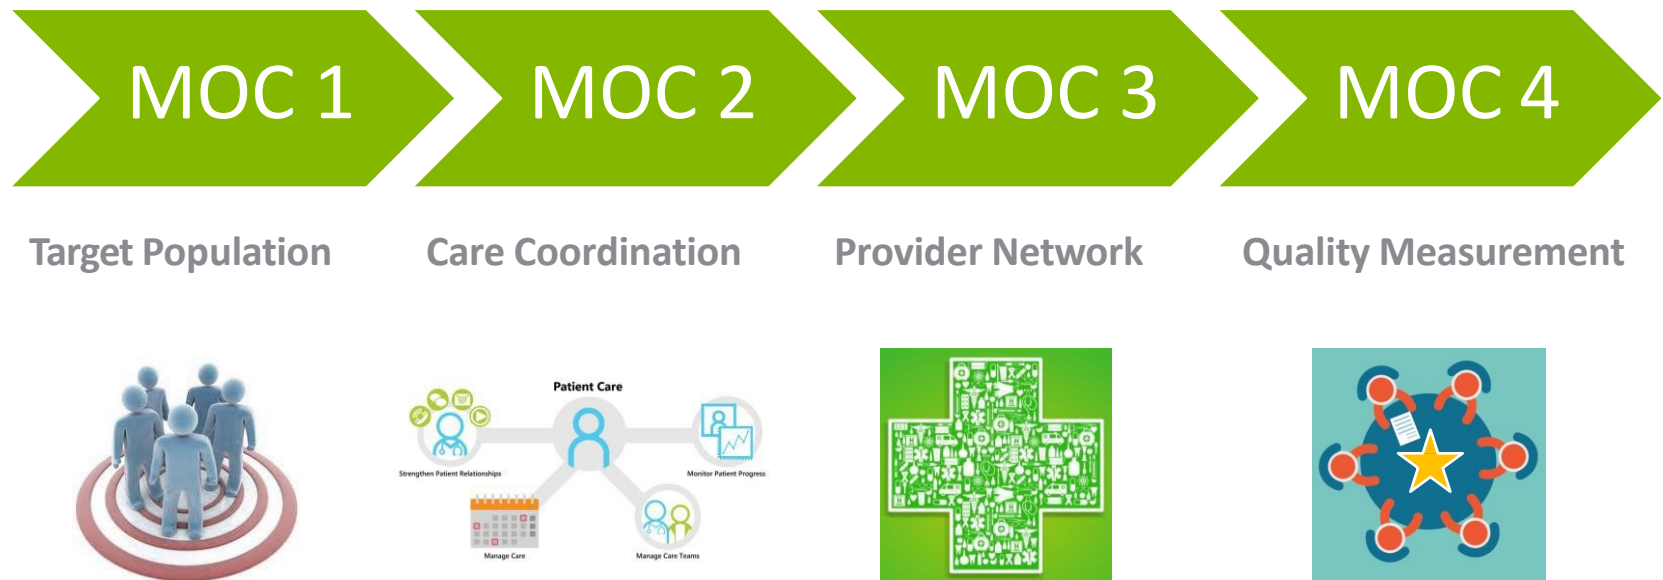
MOC 1

MOC 2

MOC 3

MOC 4

Target Population

Care Coordination

Provider Network

Quality Measurement

Patient Care

Strengthen Patient Relationships

Monitor Patient Progress

Manage Care

Manage Care Teams